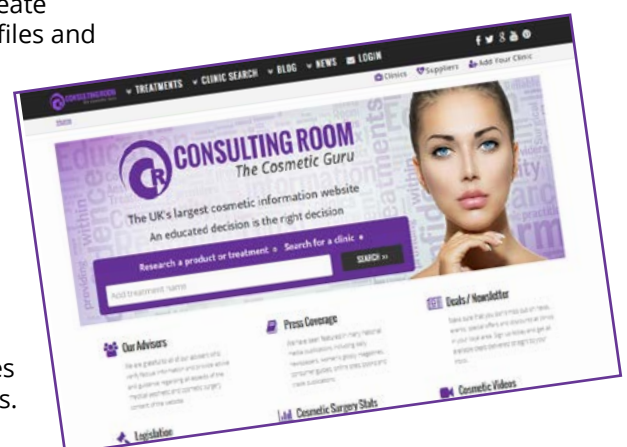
eate
files and

es
s.

TREATMENTS CLINIC SEARCH BLOG NEWS LOGIN

Clinics Suppliers Add Your Clinic

Home

CONSULTING ROOM
The Cosmetic Guru

The UK's largest cosmetic information website
An educated decision is the right decision

Research a product or treatment » Search for a clinic »

Add treatment name

SEARCH »

Our Advisers

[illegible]

Press Coverage

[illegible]

Deals / Newsletter

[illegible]

Legislation

Cosmetic Surgery Stats

Cosmetic Videos